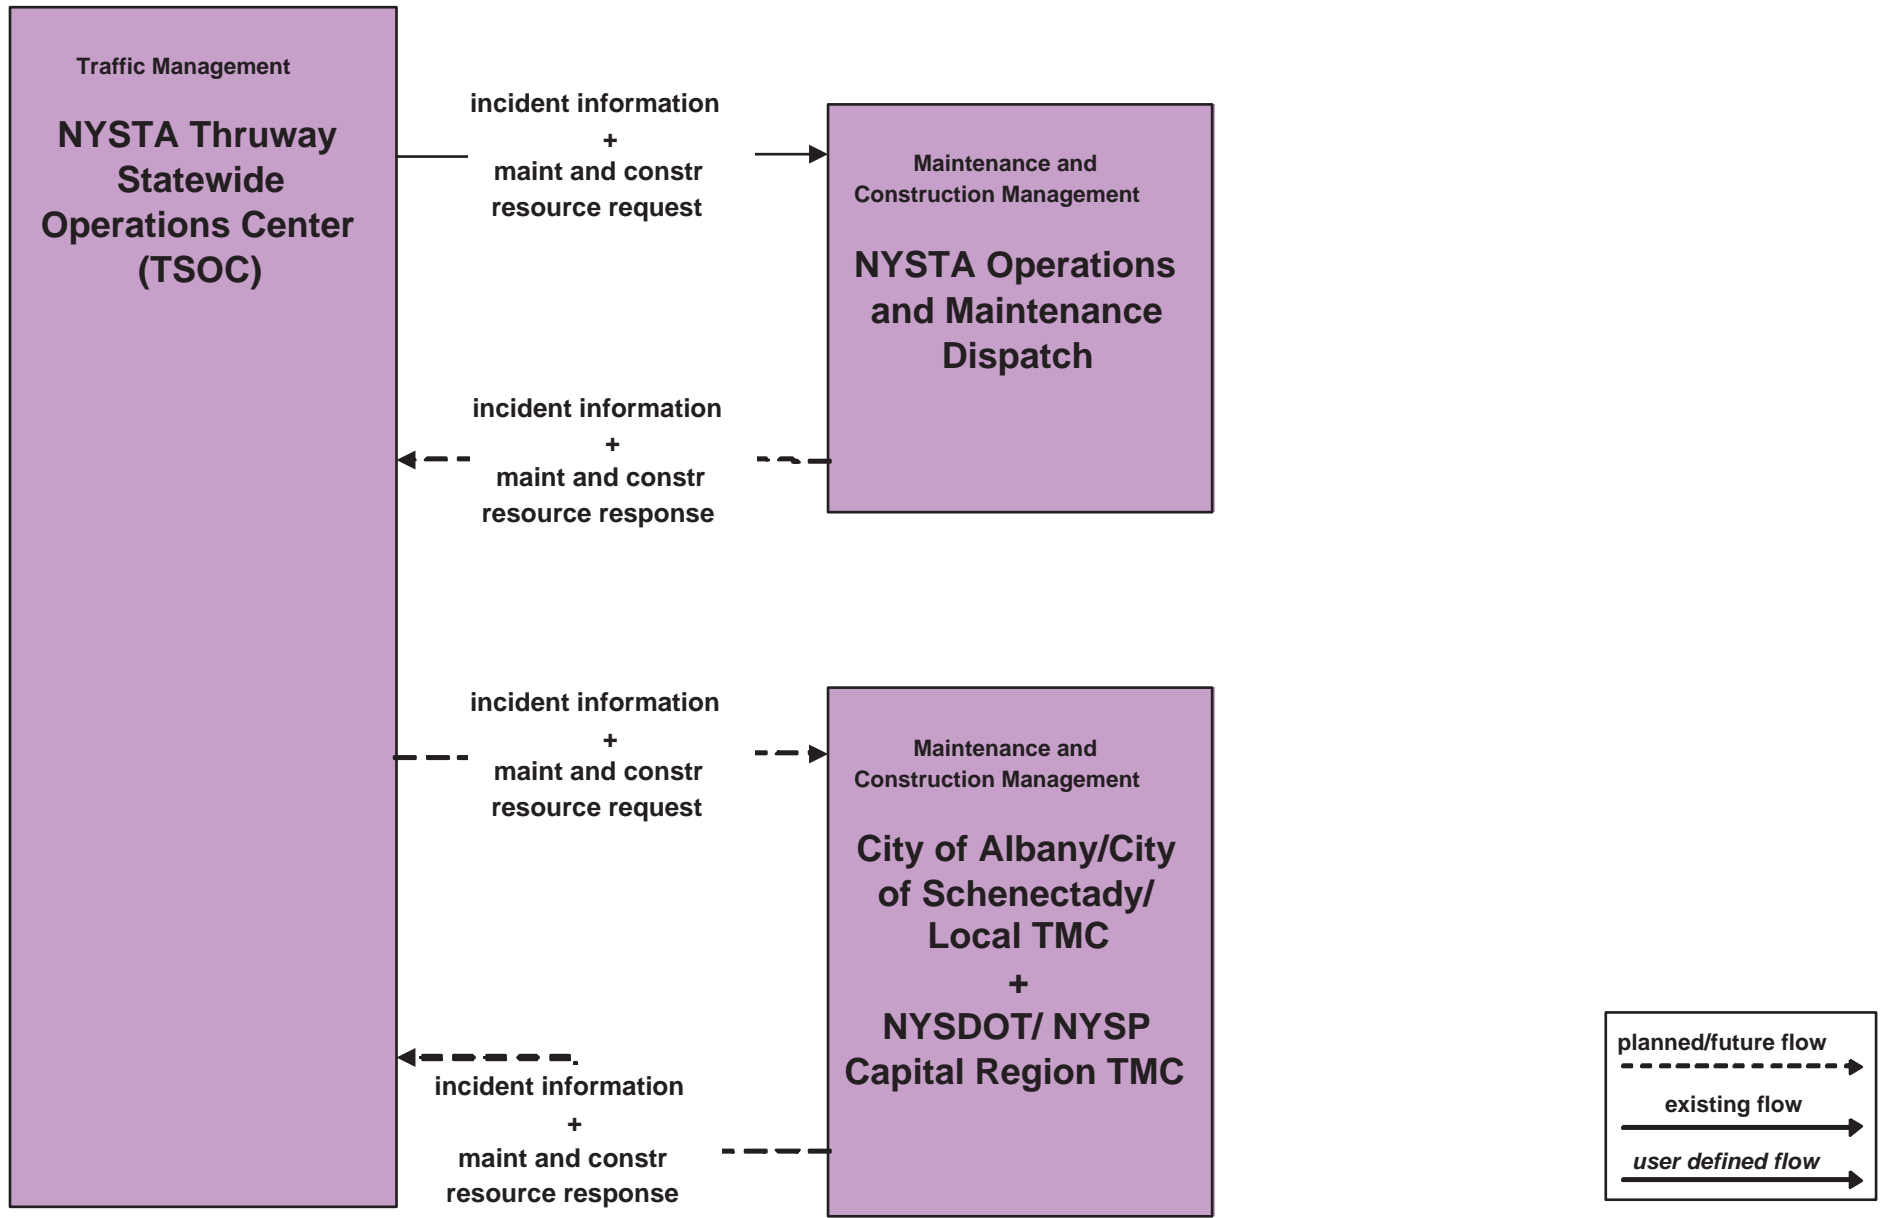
Traffic Management

NYSTA Thruway Statewide Operations Center (TSOC)

incident information
+
maint and constr resource request

Maintenance and Construction Management

NYSTA Operations and Maintenance Dispatch

incident information
+
maint and constr resource response

incident information
+
maint and constr resource request

Maintenance and Construction Management

City of Albany/City of Schenectady/ Local TMC
+
NYSDOT/ NYSP Capital Region TMC

incident information
+
maint and constr resource response

planned/future flow

existing flow

user defined flow